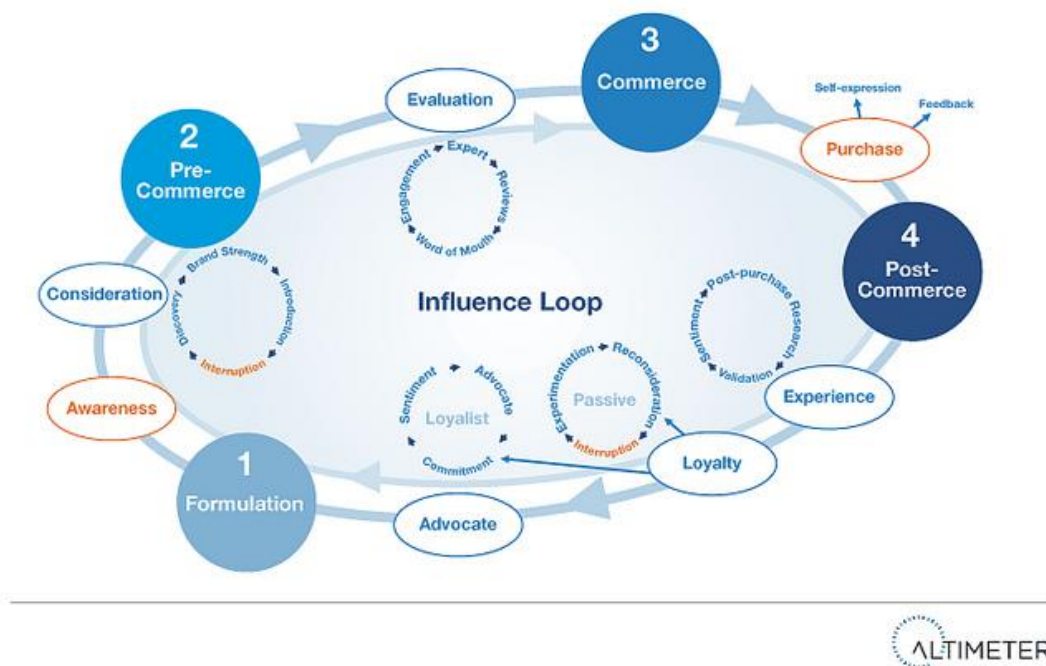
3
Commerce

Self-expression
Feedback
Purchase

Evaluation

Expert
Reviews
Word of Mouth
Engagement

2
Pre-
Commerce

4
Post-
Commerce

Brand Strength
Introduction
Interruption
Discovery

Consideration

Influence Loop

Post-purchase Research
Validation
Sentiment

Awareness

Sentiment
Advocate
Loyalist
Commitment

Experimentation
Reconsideration
Passive
Interruption

Experience

Loyalty

1
Formulation

Advocate

ALTIMETER